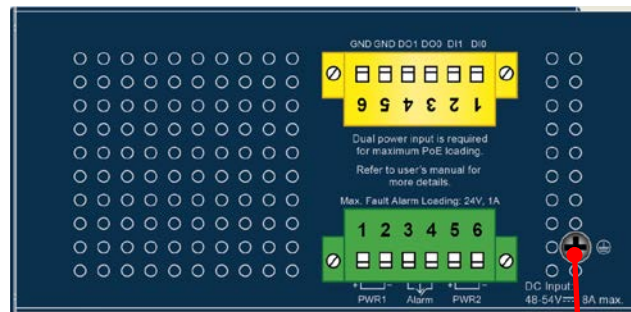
GND GND DO1 DO0 DI1 DI0

6 5 4 3 2 1

Dual power input is required for maximum PoE loading.

Refer to user's manual for more details.

Max. Fault Alarm Loading: 24V, 1A

1 2 3 4 5 6

+ - PWR1 Alarm + - PWR2

DC Input: 48-54V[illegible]8A max.